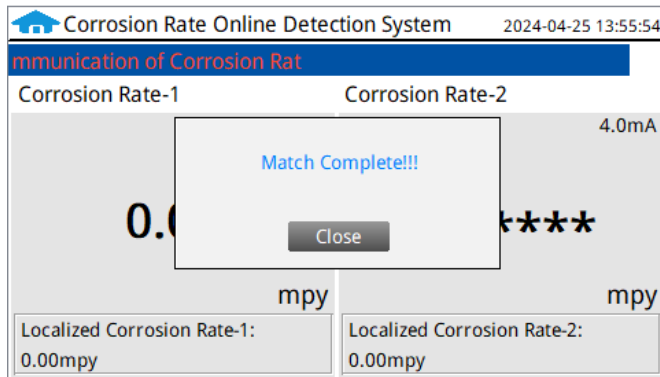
Corrosion Rate Online Detection System 2024-04-25 13:55:54

mmunication of Corrosion Rat

Corrosion Rate-1

Corrosion Rate-2

4.0mA

Match Complete!!!

0.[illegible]

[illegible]****

Close

mpy

mpy

Localized Corrosion Rate-1: 0.00mpy

Localized Corrosion Rate-2: 0.00mpy